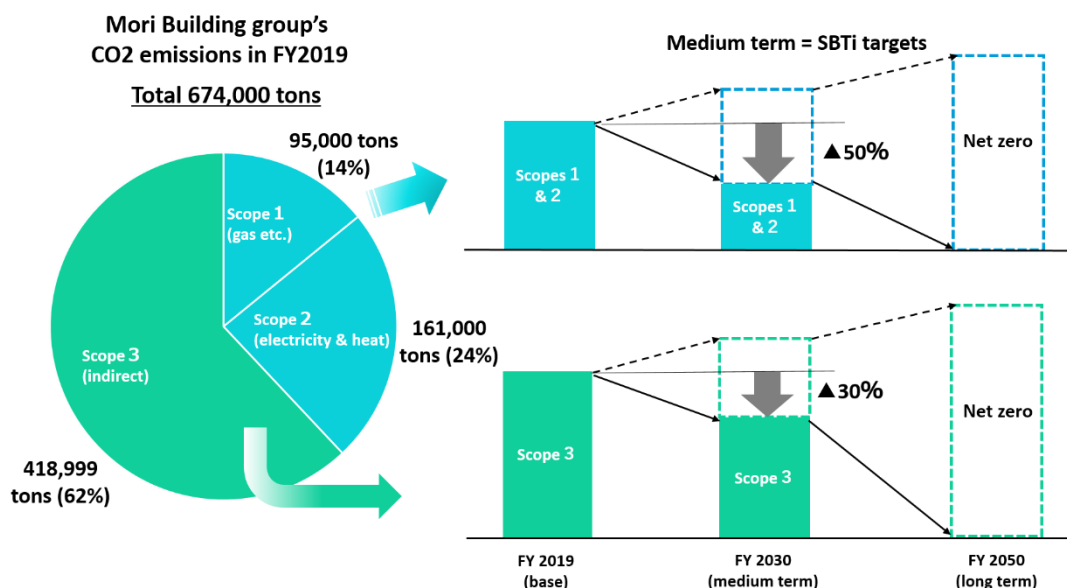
Mori Building group's CO2 emissions in FY2019

Total 674,000 tons

95,000 tons (14%)

Scope 1 (gas etc.)

Scope 2 (electricity & heat)

161,000 tons (24%)

Scope 3 (indirect)

418,999 tons (62%)

Medium term = SBTi targets

Scopes 1 & 2

Scopes 1 & 2

▲50%

Net zero

Scope 3

Scope 3

▲30%

Net zero

FY 2019 (base)

FY 2030 (medium term)

FY 2050 (long term)